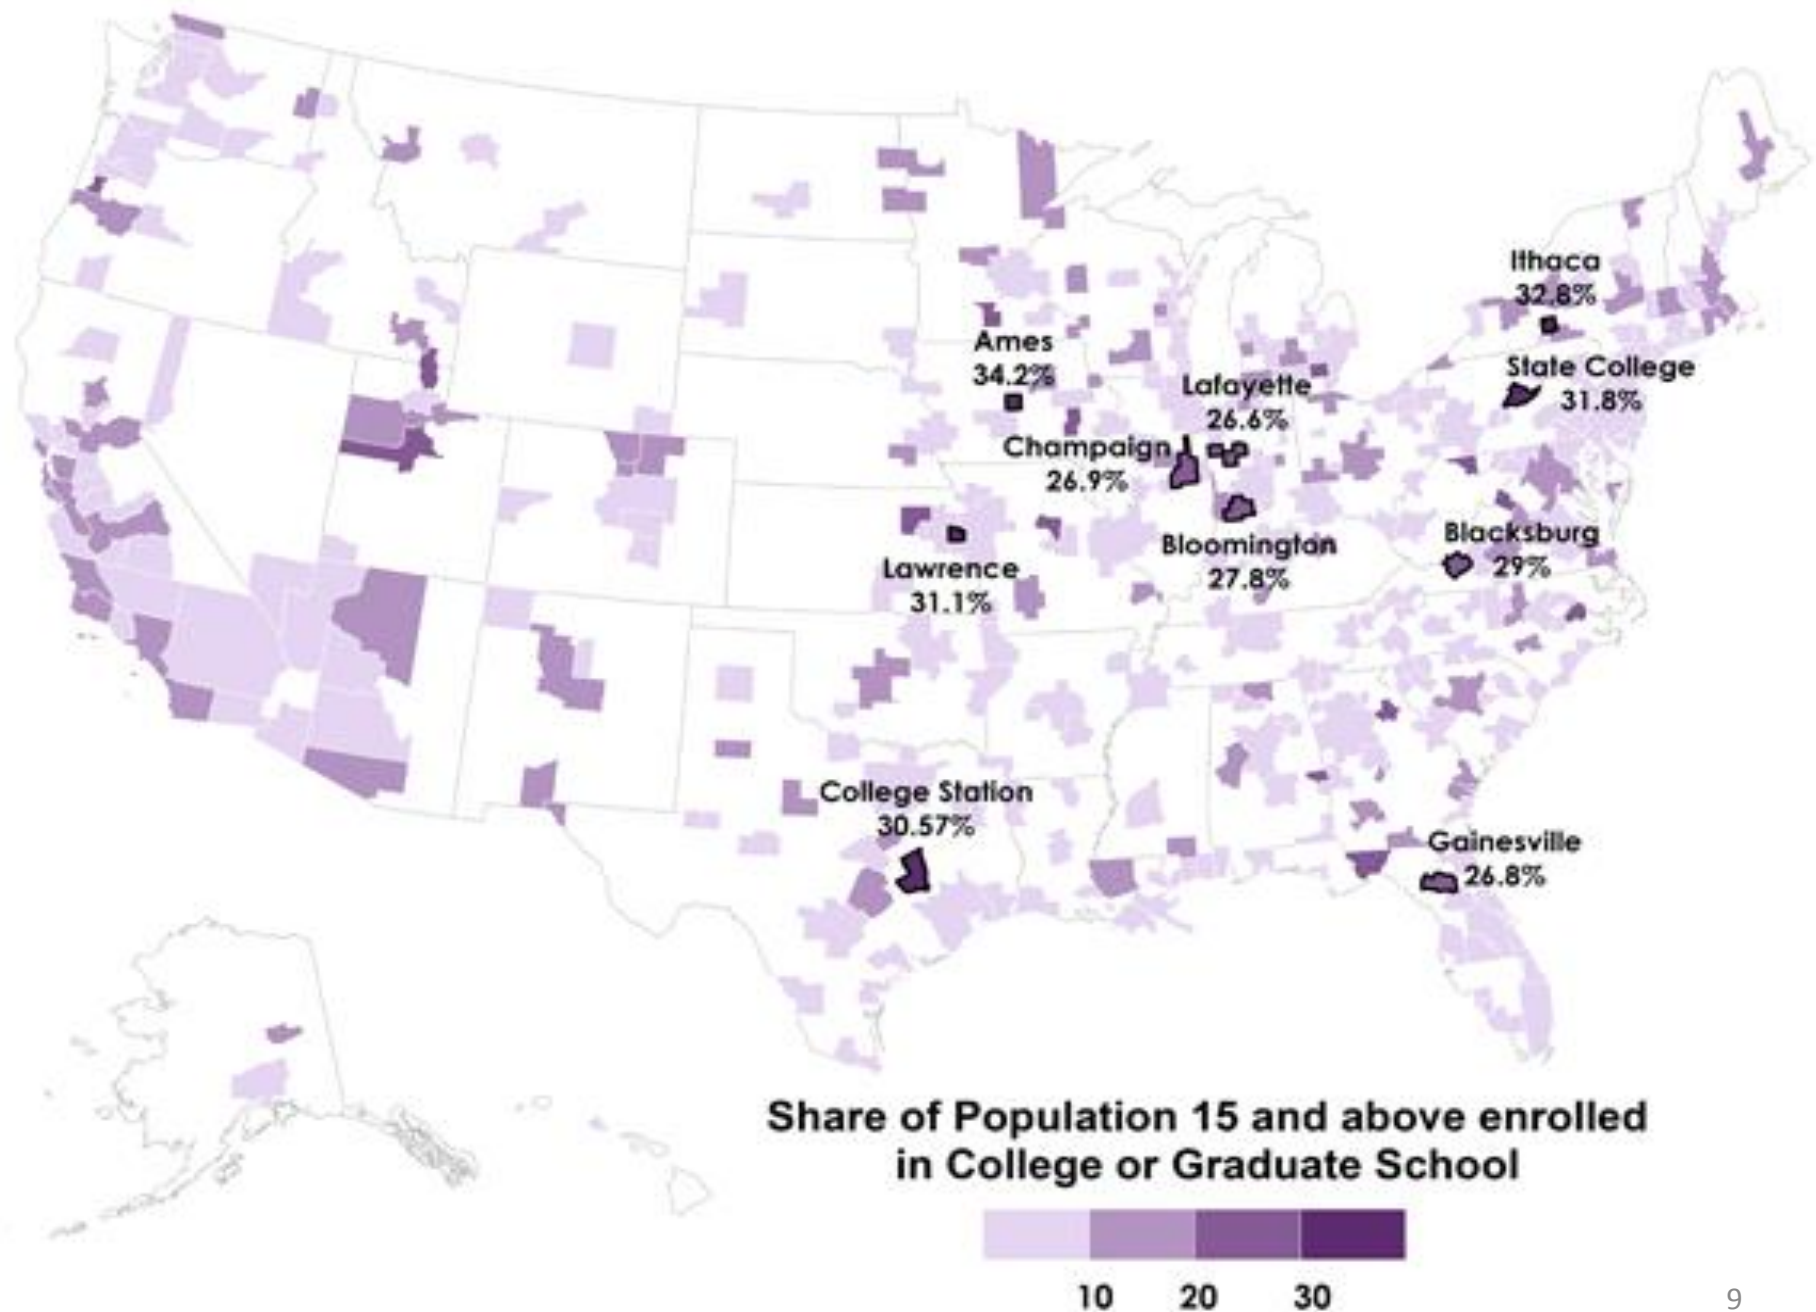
Ithaca
32.8%

Ames
34.2%

Lafayette
26.6%

State College
31.8%

Champaign
26.9%

Lawrence
31.1%

Bloomington
27.8%

Blacksburg
29%

College Station
30.57%

Gainesville
26.8%

Share of Population 15 and above enrolled in College or Graduate School

10 20 30

9